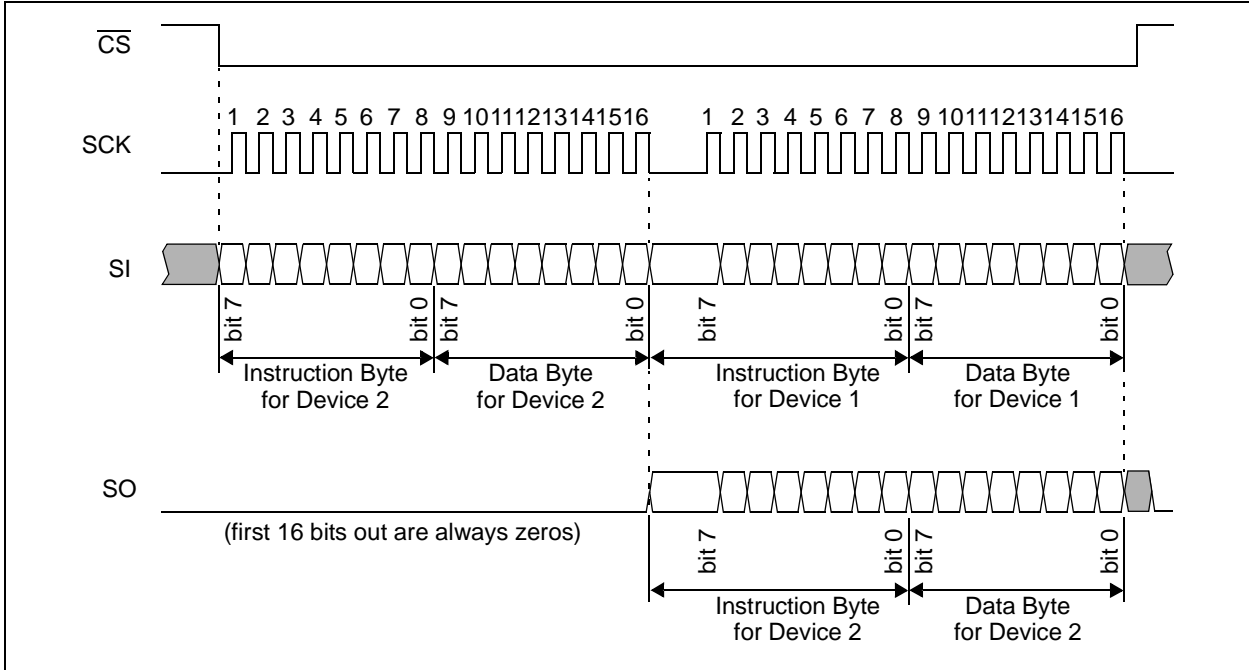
$\overline{CS}$

SCK

1 2 3 4 5 6 7 8 9 10 11 12 13 14 15 16

1 2 3 4 5 6 7 8 9 10 11 12 13 14 15 16

SI

bit 7 bit 0 bit 7 bit 0 bit 7 bit 0 bit 7 bit 0

Instruction Byte for Device 2

Data Byte for Device 2

Instruction Byte for Device 1

Data Byte for Device 1

SO

(first 16 bits out are always zeros)

bit 7 bit 0 bit 7 bit 0

Instruction Byte for Device 2

Data Byte for Device 2